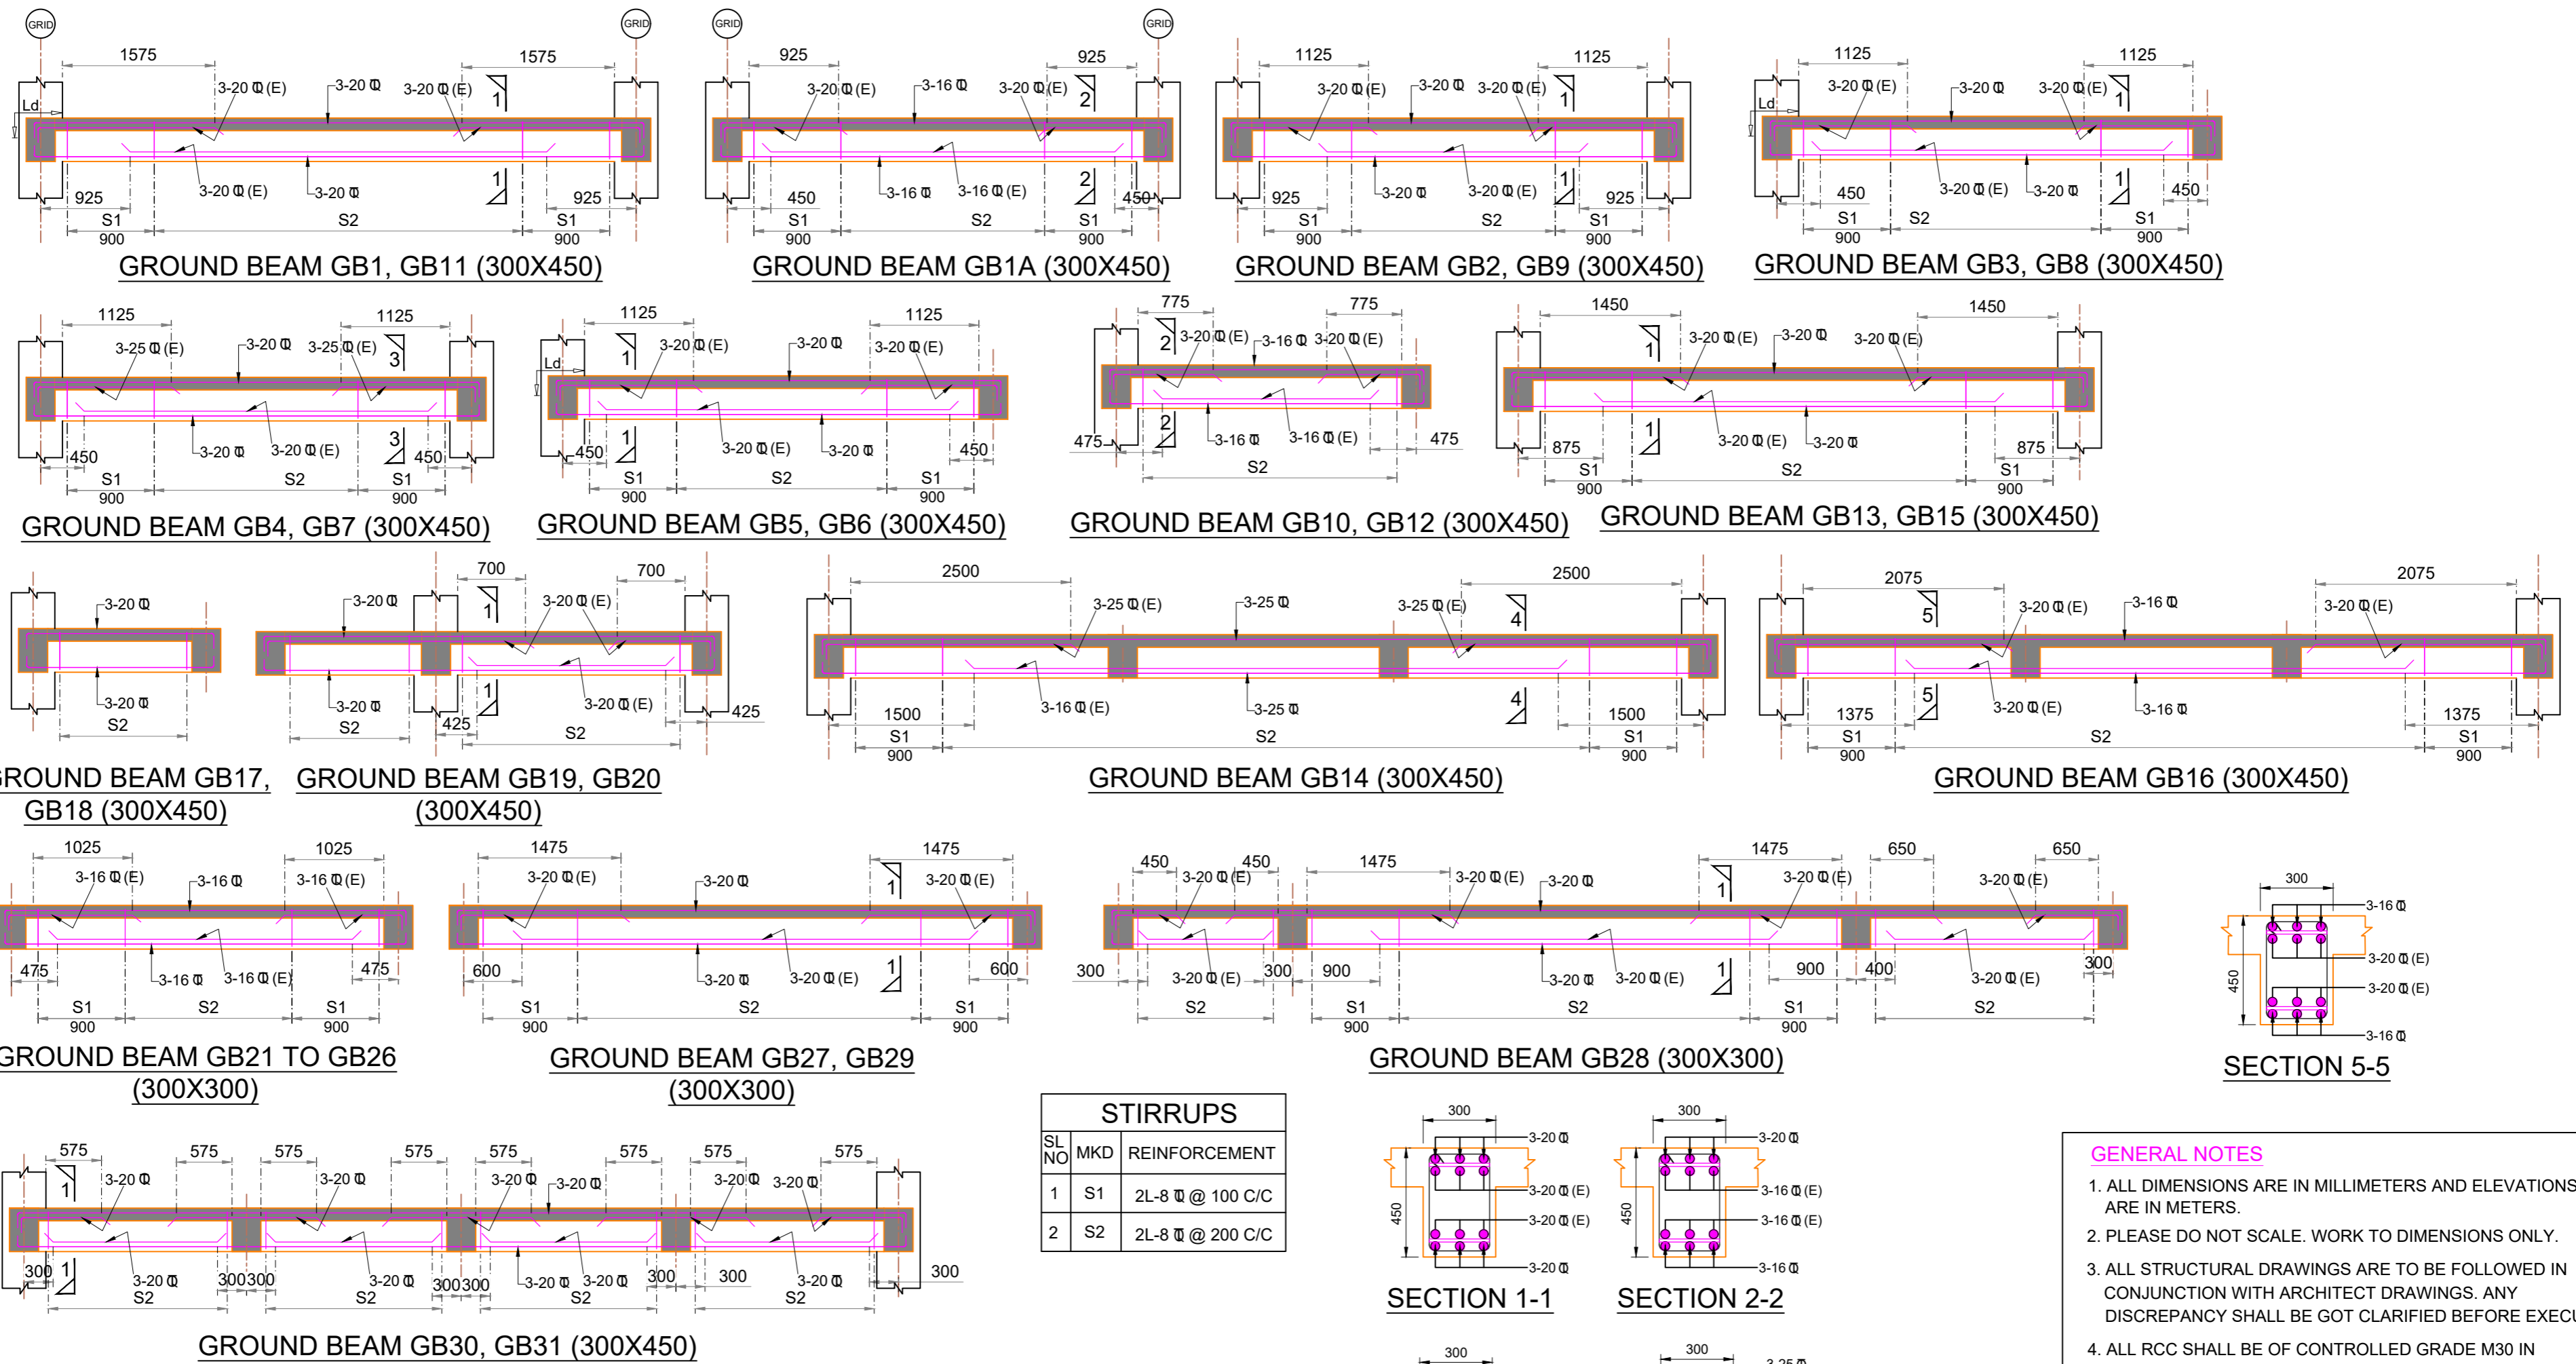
GRID GRID GRID GRID

1575 1575
Ld
3-20 Ф (E) 3-20 Ф 3-20 Ф (E)
1
3-20 Ф (E) 3-20 Ф
925 925
S1 S2 S1
900 900
GROUND BEAM GB1, GB11 (300X450)

925 925
3-20 Ф (E) 3-16 Ф 3-20 Ф (E)
2
3-16 Ф 3-16 Ф (E)
450 450
S1 S2 S1
900 900
GROUND BEAM GB1A (300X450)

1125 1125
3-20 Ф (E) 3-20 Ф 3-20 Ф (E)
1
3-20 Ф 3-20 Ф (E)
925 925
S1 S2 S1
900 900
GROUND BEAM GB2, GB9 (300X450)

1125 1125
Ld
3-20 Ф (E) 3-20 Ф 3-20 Ф (E)
1
3-20 Ф (E) 3-20 Ф
450 450
S1 S2 S1
900 900
GROUND BEAM GB3, GB8 (300X450)

1125 1125
3-25 Ф (E) 3-20 Ф 3-25 Ф (E)
3
3-20 Ф 3-20 Ф (E)
450 450
S1 S2 S1
900 900
GROUND BEAM GB4, GB7 (300X450)

1125 1125
Ld
1
3-20 Ф (E) 3-20 Ф 3-20 Ф (E)
3-20 Ф (E) 3-20 Ф
450 450
S1 S2 S1
900 900
GROUND BEAM GB5, GB6 (300X450)

775 775
2
3-20 Ф (E) 3-16 Ф 3-20 Ф (E)
3-16 Ф 3-16 Ф (E)
475 475
S2
GROUND BEAM GB10, GB12 (300X450)

1450 1450
1
3-20 Ф (E) 3-20 Ф 3-20 Ф (E)
3-20 Ф (E) 3-20 Ф
875 875
S1 S2 S1
900 900
GROUND BEAM GB13, GB15 (300X450)

3-20 Ф
3-20 Ф
S2
GROUND BEAM GB17, GB18 (300X450)

700 700
3-20 Ф 3-20 Ф (E)
1
3-20 Ф 3-20 Ф (E)
425 425
S2 S2
GROUND BEAM GB19, GB20 (300X450)

2500 2500
3-25 Ф (E) 3-25 Ф 3-25 Ф (E)
4
3-16 Ф (E) 3-25 Ф
1500 1500
S1 S2 S1
900 900
GROUND BEAM GB14 (300X450)

2075 2075
5
3-20 Ф (E) 3-16 Ф 3-20 Ф (E)
3-20 Ф (E) 3-16 Ф
1375 1375
S1 S2 S1
900 900
GROUND BEAM GB16 (300X450)

1025 1025
3-16 Ф (E) 3-16 Ф 3-16 Ф (E)
3-16 Ф 3-16 Ф (E)
475 475
S1 S2 S1
900 900
GROUND BEAM GB21 TO GB26 (300X300)

1475 1475
3-20 Ф (E) 3-20 Ф 3-20 Ф (E)
1
3-20 Ф 3-20 Ф (E)
600 600
S1 S2 S1
900 900
GROUND BEAM GB27, GB29 (300X300)

450 450 1475 1475 650 650
3-20 Ф (E) 3-20 Ф (E) 3-20 Ф 3-20 Ф (E) 3-20 Ф (E)
1
3-20 Ф (E) 3-20 Ф 3-20 Ф (E) 3-20 Ф (E)
300 300 900 900 400 300
S2 S1 S2 S1 S2
900 900
GROUND BEAM GB28 (300X300)

300
3-16 Ф
3-20 Ф (E)
3-20 Ф (E)
3-16 Ф
450
SECTION 5-5

575 575 575 575 575 575 575 575
1
3-20 Ф 3-20 Ф 3-20 Ф 3-20 Ф 3-20 Ф 3-20 Ф
3-20 Ф 3-20 Ф 3-20 Ф 3-20 Ф 3-20 Ф
300 300300 300300 300 300 300
S2 S2 S2 S2
GROUND BEAM GB30, GB31 (300X450)

| STIRRUPS | | |
|---|---|---|
| SL NO | MKD | REINFORCEMENT |
| 1 | S1 | 2L-8 Ф @ 100 C/C |
| 2 | S2 | 2L-8 Ф @ 200 C/C |

300
3-20 Ф
3-20 Ф (E)
3-20 Ф (E)
3-20 Ф
450
SECTION 1-1

300
3-20 Ф
3-16 Ф (E)
3-16 Ф (E)
3-16 Ф
450
SECTION 2-2

300 300 3-25 Ф

GENERAL NOTES
1. ALL DIMENSIONS ARE IN MILLIMETERS AND ELEVATIONS ARE IN METERS.
2. PLEASE DO NOT SCALE. WORK TO DIMENSIONS ONLY.
3. ALL STRUCTURAL DRAWINGS ARE TO BE FOLLOWED IN CONJUNCTION WITH ARCHITECT DRAWINGS. ANY DISCREPANCY SHALL BE GOT CLARIFIED BEFORE EXECU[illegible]
4. ALL RCC SHALL BE OF CONTROLLED GRADE M30 IN